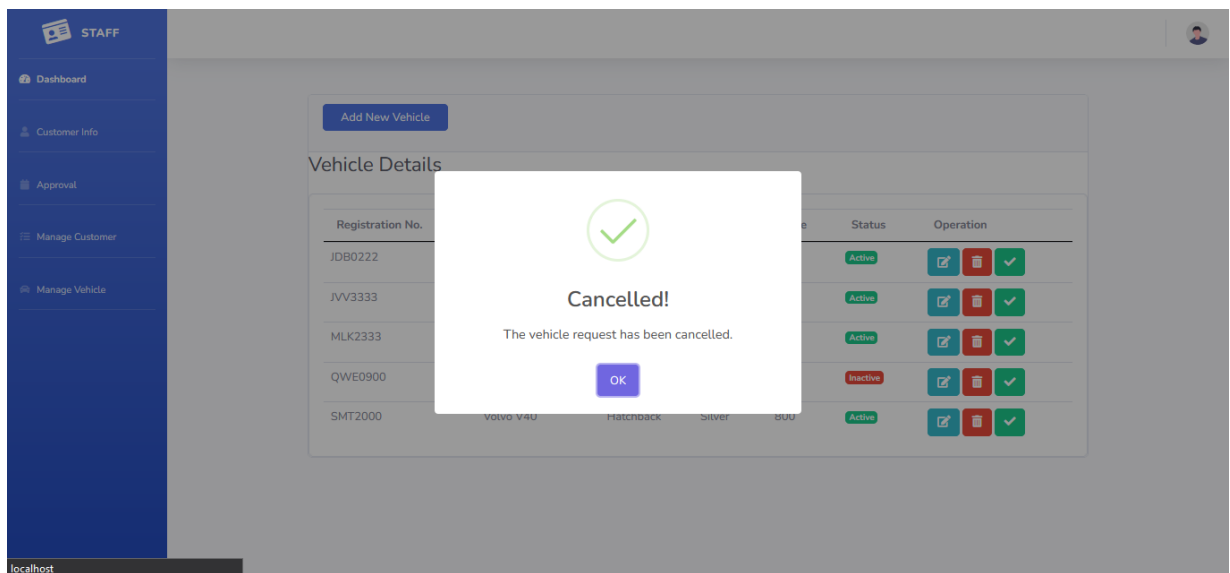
STAFF

Dashboard

Customer Info

Approval

Manage Customer

Manage Vehicle

Add New Vehicle

Vehicle Details

| Registration No. | | | | e | Status | Operation |
|---|---|---|---|---|---|---|
| JDB0222 | | | | | Active | |
| JVV3333 | | | | | Active | |
| MLK2333 | | | | | Active | |
| QWE0900 | | | | | Inactive | |
| SMT2000 | Volvo V40 | Hatchback | Silver | 800 | Active | |

Cancelled!

The vehicle request has been cancelled.

OK

localhost